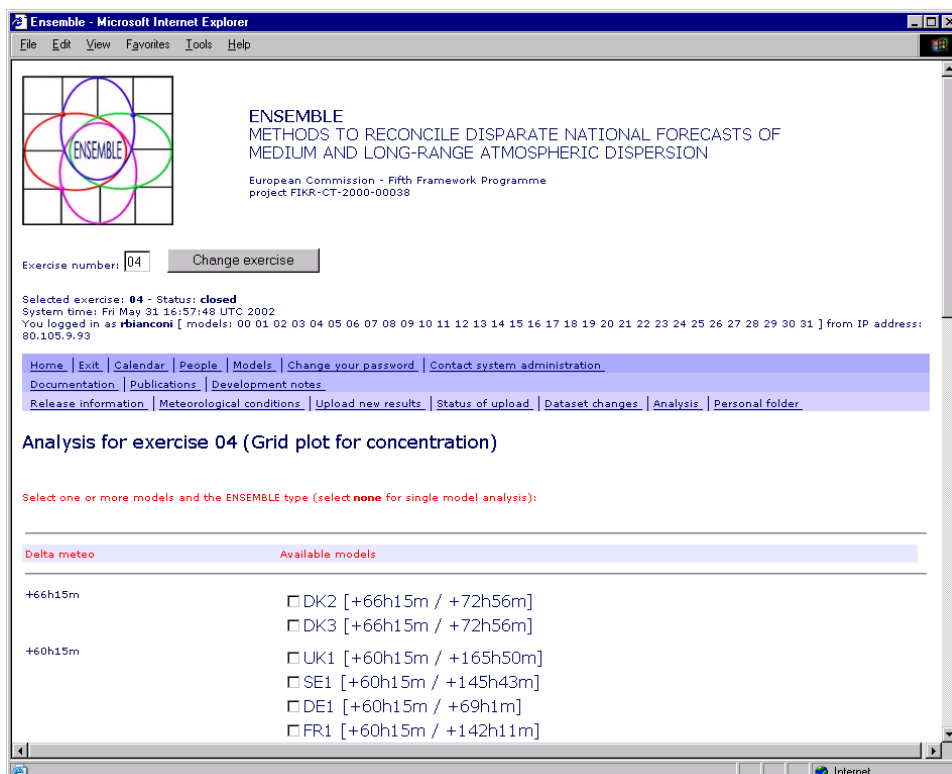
Ensemble - Microsoft Internet Explorer

File Edit View Favorites Tools Help

ENSEMBLE

ENSEMBLE
METHODS TO RECONCILE DISPARATE NATIONAL FORECASTS OF MEDIUM AND LONG-RANGE ATMOSPHERIC DISPERSION

European Commission - Fifth Framework Programme
project FIKR-CT-2000-00038

Exercise number: 04 Change exercise

Selected exercise: 04 - Status: closed
System time: Fri May 31 16:57:48 UTC 2002
You logged in as rbianconi [ models: 00 01 02 03 04 05 06 07 08 09 10 11 12 13 14 15 16 17 18 19 20 21 22 23 24 25 26 27 28 29 30 31 ] from IP address: 80.105.9.93

Home | Exit | Calendar | People | Models | Change your password | Contact system administration
Documentation | Publications | Development notes
Release information | Meteorological conditions | Upload new results | Status of upload | Dataset changes | Analysis | Personal folder

Analysis for exercise 04 (Grid plot for concentration)

Select one or more models and the ENSEMBLE type (select none for single model analysis):

| Delta meteo | Available models |
|---|---|
| +66h15m | DK2 [+66h15m / +72h56m] |
| | DK3 [+66h15m / +72h56m] |
| +60h15m | UK1 [+60h15m / +165h50m] |
| | SE1 [+60h15m / +145h43m] |
| | DE1 [+60h15m / +69h1m] |
| | FR1 [+60h15m / +142h11m] |

Internet